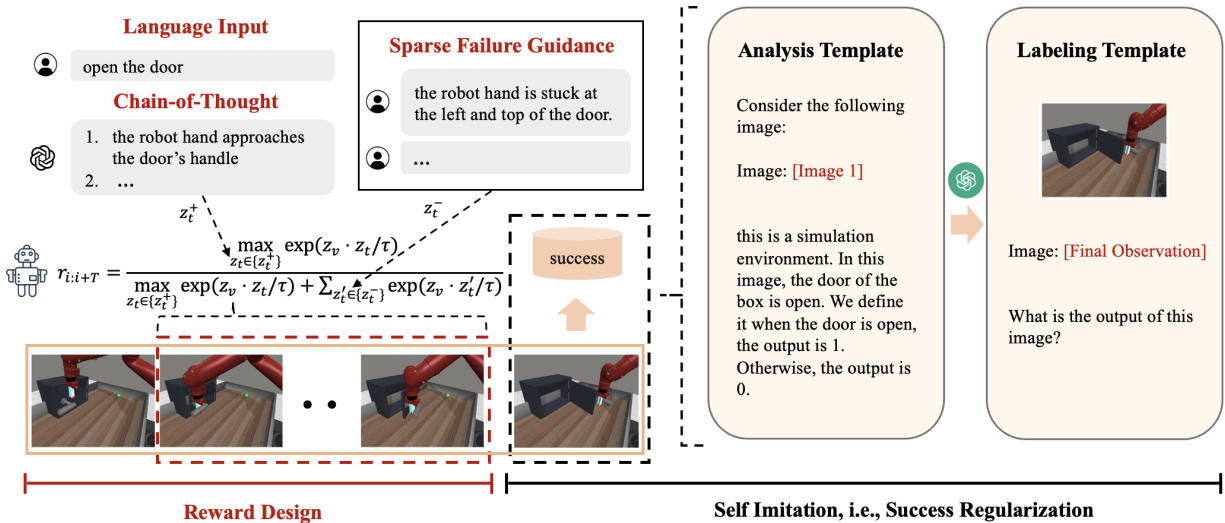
Language Input

open the door

Chain-of-Thought

1. the robot hand approaches the door's handle
2. ...

Sparse Failure Guidance

the robot hand is stuck at the left and top of the door.

...

$z_t^+$

$z_t^-$

$r_{i:i+T} = \frac{\max_{z_t \in \{z_t^+\}} \exp(z_v \cdot z_t/\tau)}{\max_{z_t \in \{z_t^+\}} \exp(z_v \cdot z_t/\tau) + \sum_{z_t' \in \{z_t^-\}} \exp(z_v \cdot z_t'/\tau)}$

success

Analysis Template

Consider the following image:

Image: [Image 1]

this is a simulation environment. In this image, the door of the box is open. We define it when the door is open, the output is 1. Otherwise, the output is 0.

Labeling Template

Image: [Final Observation]

What is the output of this image?

Reward Design

Self Imitation, i.e., Success Regularization